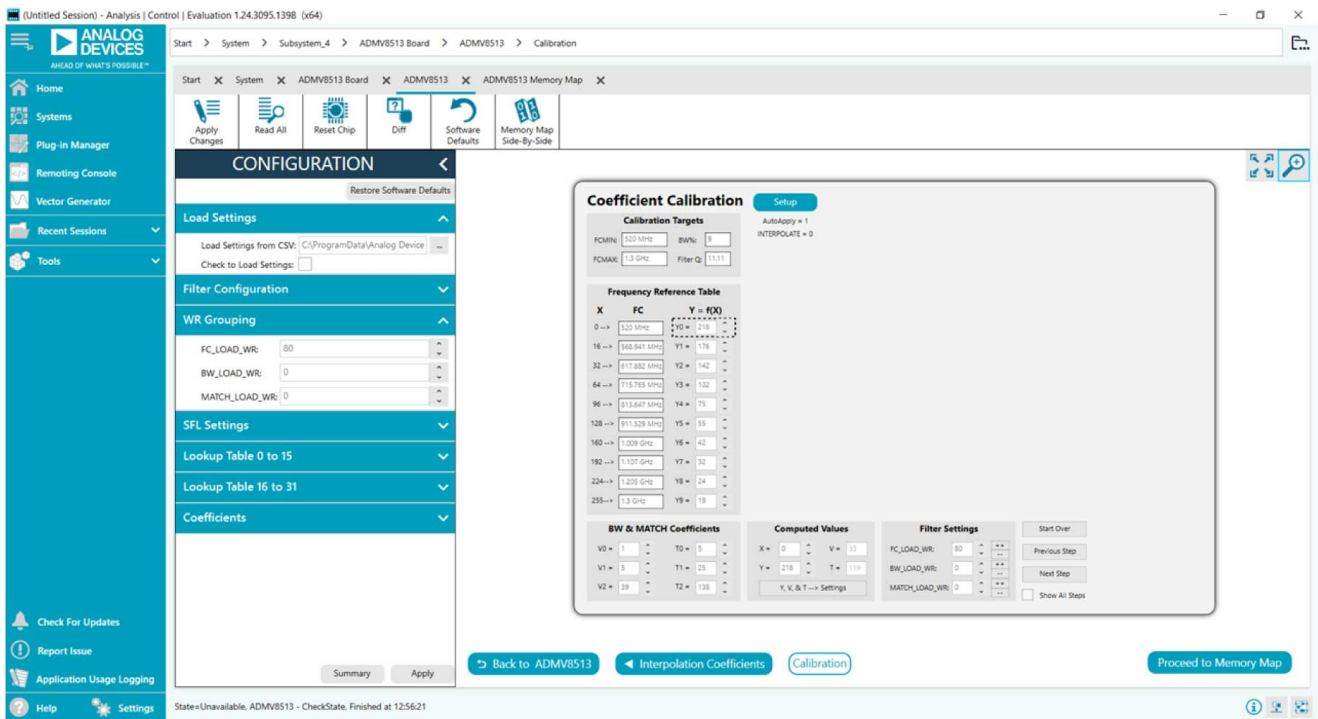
(Untitled Session) - Analysis | Control | Evaluation 1.24.3095.1398 (x64)

ANALOG DEVICES
AHEAD OF WHAT'S POSSIBLE™

Start > System > Subsystem_4 > ADMV8513 Board > ADMV8513 > Calibration

Home
Systems
Plug-in Manager
Remoting Console
Vector Generator
Recent Sessions
Tools

Start ✕ System ✕ ADMV8513 Board ✕ ADMV8513 ✕ ADMV8513 Memory Map ✕

Apply Changes
Read All
Reset Chip
Diff
Software Defaults
Memory Map Side-By-Side

CONFIGURATION

Restore Software Defaults

Load Settings
Load Settings from CSV: C:\ProgramData\Analog Device ...
Check to Load Settings:

Filter Configuration

WR Grouping
FC_LOAD_WR: 80
BW_LOAD_WR: 0
MATCH_LOAD_WR: 0

SFL Settings
Lookup Table 0 to 15
Lookup Table 16 to 31
Coefficients

Coefficient Calibration
Setup

Calibration Targets
FCMIN: 520 MHz
BW%: 9
FCMAX: 1.3 GHz
Filter Q: 11.11

AutoApply = 1
INTERPOLATE = 0

Frequency Reference Table
| X | FC | Y = f(X) |
|---|---|---|
| 0 --> | 520 MHz | Y0 = 218 |
| 16 --> | 568.941 MHz | Y1 = 176 |
| 32 --> | 617.882 MHz | Y2 = 142 |
| 64 --> | 715.765 MHz | Y3 = 102 |
| 96 --> | 813.647 MHz | Y4 = 75 |
| 128 --> | 911.529 MHz | Y5 = 55 |
| 160 --> | 1.009 GHz | Y6 = 42 |
| 192 --> | 1.107 GHz | Y7 = 32 |
| 224 --> | 1.205 GHz | Y8 = 24 |
| 255 --> | 1.3 GHz | Y9 = 19 |

BW & MATCH Coefficients
V0 = 1 T0 = 5
V1 = 5 T1 = 25
V2 = 39 T2 = 138

Computed Values
X = 0 V = 33
Y = 218 T = 119
Y, V, & T --> Settings

Filter Settings
FC_LOAD_WR: 80
BW_LOAD_WR: 0
MATCH_LOAD_WR: 0

Start Over
Previous Step
Next Step
Show All Steps

Check For Updates
Report Issue
Application Usage Logging
Help
Settings

Summary
Apply

Back to ADMV8513
Interpolation Coefficients
Calibration
Proceed to Memory Map

State=Unavailable, ADMV8513 - CheckState, Finished at 12:56:21